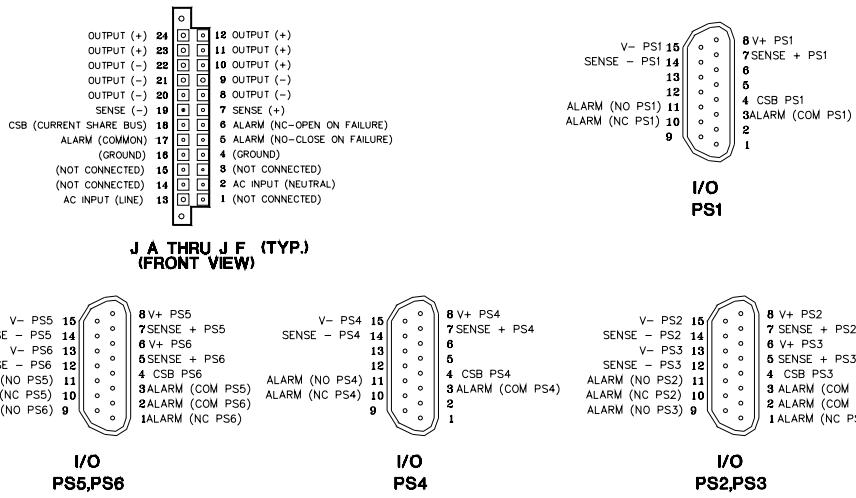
OUTPUT (+) 24
OUTPUT (+) 23
OUTPUT (-) 22
OUTPUT (-) 21
OUTPUT (-) 20
SENSE (-) 19
CSB (CURRENT SHARE BUS) 18
ALARM (COMMON) 17
(GROUND) 16
(NOT CONNECTED) 15
(NOT CONNECTED) 14
AC INPUT (LINE) 13

12 OUTPUT (+)
11 OUTPUT (+)
10 OUTPUT (+)
9 OUTPUT (-)
8 OUTPUT (-)
7 SENSE (+)
6 ALARM (NC-OPEN ON FAILURE)
5 ALARM (NO-CLOSE ON FAILURE)
4 (GROUND)
3 (NOT CONNECTED)
2 AC INPUT (NEUTRAL)
1 (NOT CONNECTED)

J A THRU J F (TYP.)
(FRONT VIEW)

V- PS1 15
SENSE - PS1 14
13
12
ALARM (NO PS1) 11
ALARM (NC PS1) 10
9

8 V+ PS1
7 SENSE + PS1
6
5
4 CSB PS1
3 ALARM (COM PS1)
2
1

I/O
PS1

V- PS5 15
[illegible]SE - PS5 14
V- PS6 13
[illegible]SE - PS6 12
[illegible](NO PS5) 11
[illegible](NC PS5) 10
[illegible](NO PS6) 9

8 V+ PS5
7 SENSE + PS5
6 V+ PS6
5 SENSE + PS6
4 CSB PS6
3 ALARM (COM PS5)
2 ALARM (COM PS6)
1 ALARM (NC PS6)

I/O
PS5,PS6

V- PS4 15
SENSE - PS4 14
13
12
ALARM (NO PS4) 11
ALARM (NC PS4) 10
9

8 V+ PS4
7 SENSE + PS4
6
5
4 CSB PS4
3 ALARM (COM PS4)
2
1

I/O
PS4

V- PS2 15
SENSE - PS2 14
V- PS3 13
SENSE - PS3 12
ALARM (NO PS2) 11
ALARM (NC PS2) 10
ALARM (NO PS3) 9

8 V+ PS2
7 SENSE + PS2
6 V+ PS3
5 SENSE + PS3
4 CSB PS3
3 ALARM (COM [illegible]
2 ALARM (COM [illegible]
1 ALARM (NC PS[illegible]

I/O
PS2,PS3